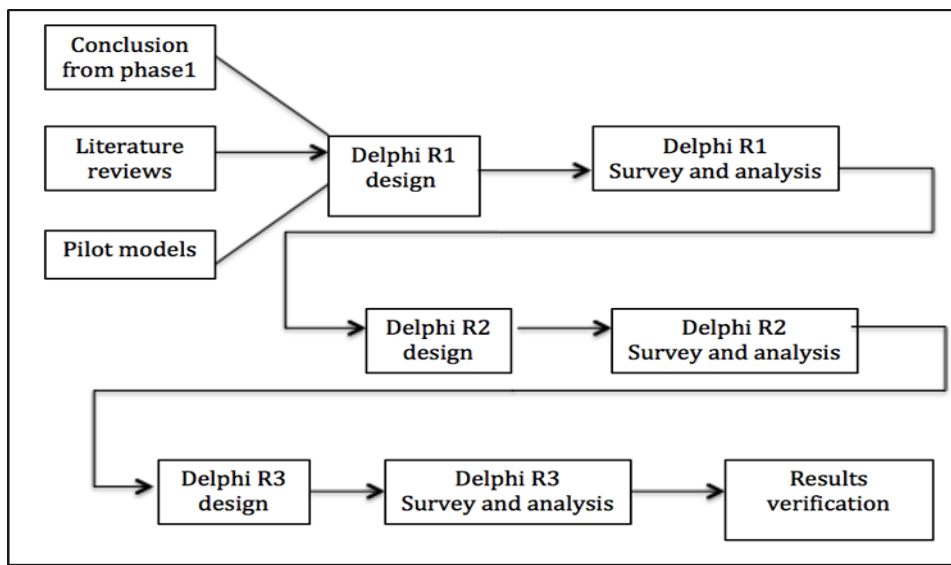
Conclusion from phase1

Literature reviews

Pilot models

Delphi R1 design

Delphi R1 Survey and analysis

Delphi R2 design

Delphi R2 Survey and analysis

Delphi R3 design

Delphi R3 Survey and analysis

Results verification